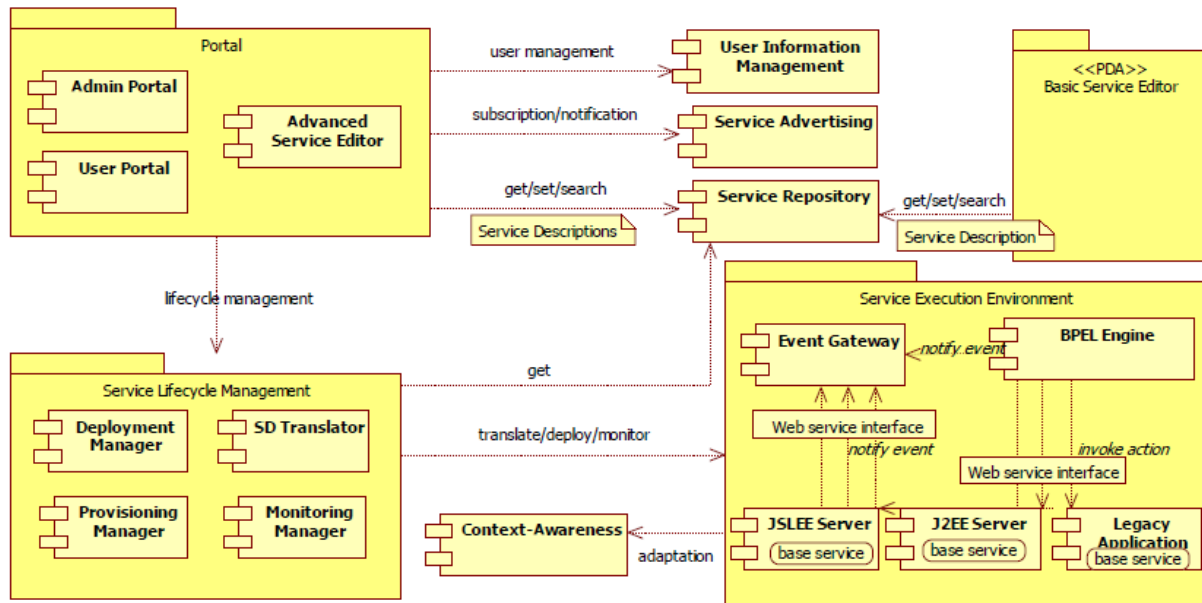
Portal

Admin Portal

Advanced Service Editor

User Portal

user management

User Information Management

subscription/notification

Service Advertising

get/set/search

Service Repository

Service Descriptions

<<PDA>>
Basic Service Editor

get/set/search

Service Description

lifecycle management

Service Execution Environment

Event Gateway

notify event

BPEL Engine

Service Lifecycle Management

get

Deployment Manager

SD Translator

translate/deploy/monitor

Web service interface

notify event

invoke action

Web service interface

Provisioning Manager

Monitoring Manager

Context-Awareness

adaptation

JSLEE Server

base service

J2EE Server

base service

Legacy Application

base service